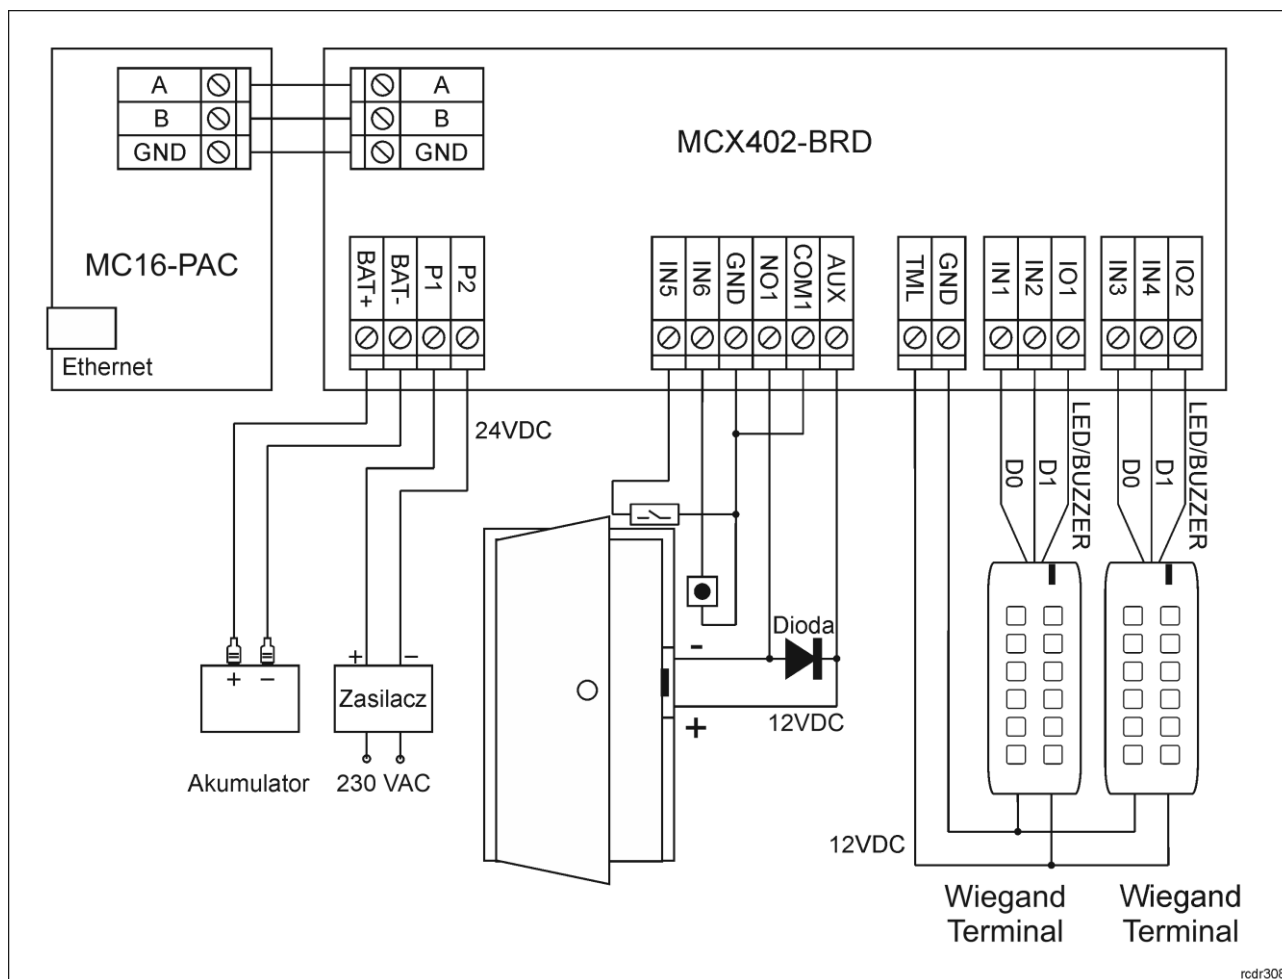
A
B
GND
A
B
GND
MCX402-BRD
MC16-PAC
Ethernet
BAT+
BAT-
P1
P2
IN5
IN6
GND
NO1
COM1
AUX
TML
GND
IN1
IN2
IO1
IN3
IN4
IO2
24VDC
LED/BUZZER
D0
D1
LED/BUZZER
D0
D1
Dioda
-
+
12VDC
+
−
+
−
Zasilacz
Akumulator
230 VAC
12VDC
Wiegand Terminal
Wiegand Terminal
rcdr308